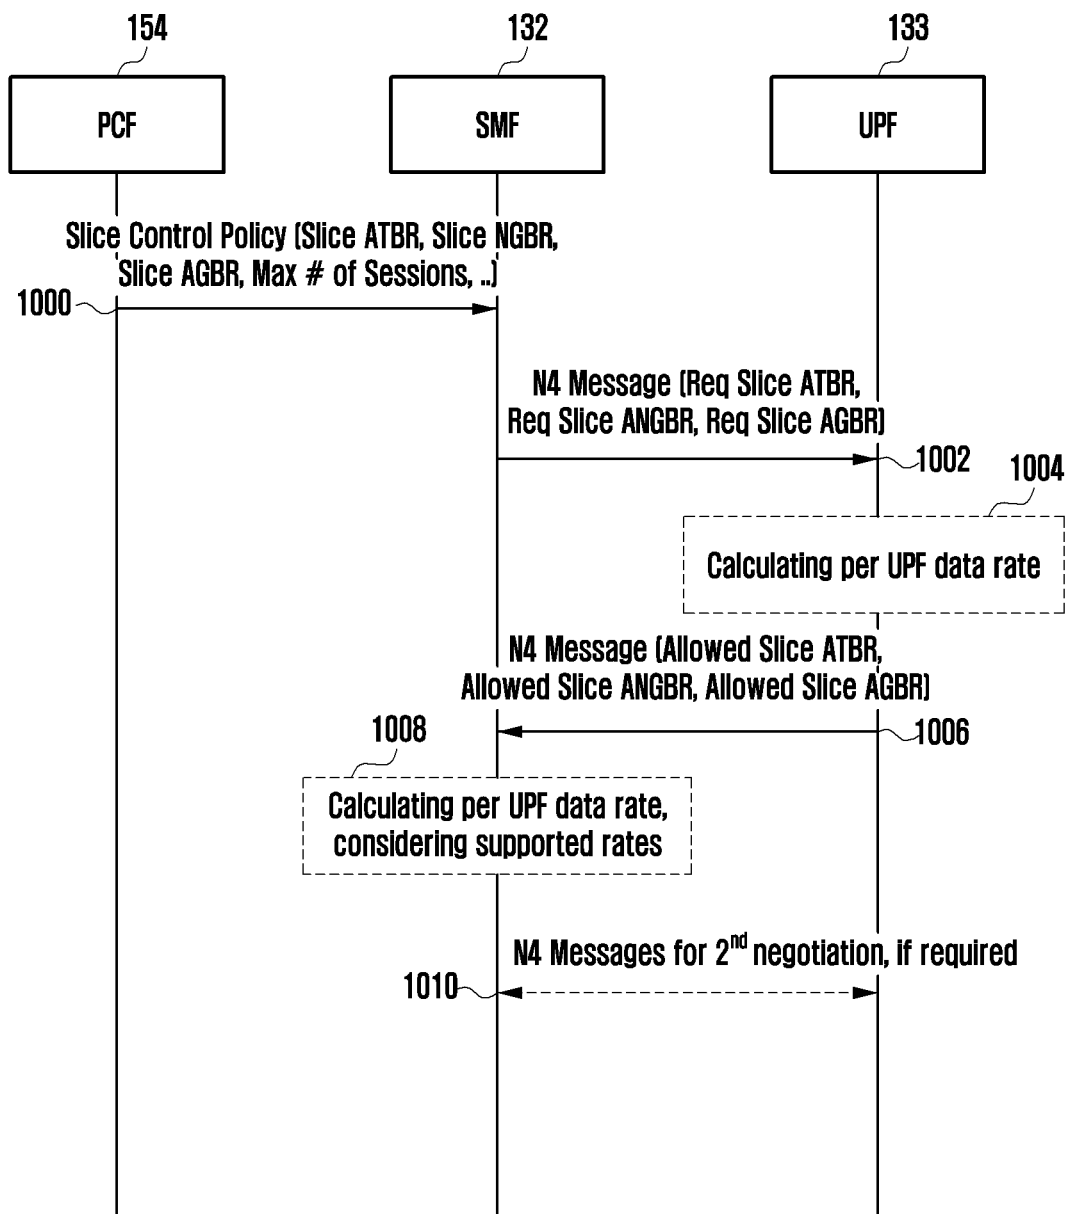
154

132

133

PCF

SMF

UPF

Slice Control Policy (Slice ATBR, Slice NGBR, Slice AGBR, Max # of Sessions, ..)

1000

N4 Message (Req Slice ATBR, Req Slice ANGBR, Req Slice AGBR)

1002

1004

Calculating per UPF data rate

N4 Message (Allowed Slice ATBR, Allowed Slice ANGBR, Allowed Slice AGBR)

1008

1006

Calculating per UPF data rate, considering supported rates

N4 Messages for 2$^{nd}$ negotiation, if required

1010